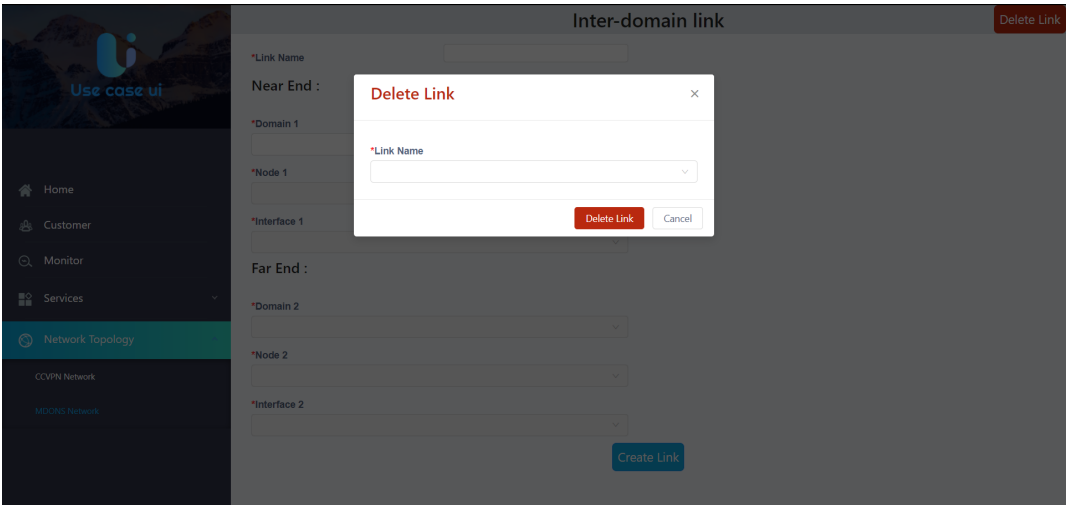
Use case ui

Home
Customer
Monitor
Services
Network Topology
CCVPN Network
MDONS Network

Inter-domain link

Delete Link

*Link Name

Near End :

*Domain 1

*Node 1

*Interface 1

Far End :

*Domain 2

*Node 2

*Interface 2

Create Link

Delete Link

×

*Link Name

Delete Link

Cancel